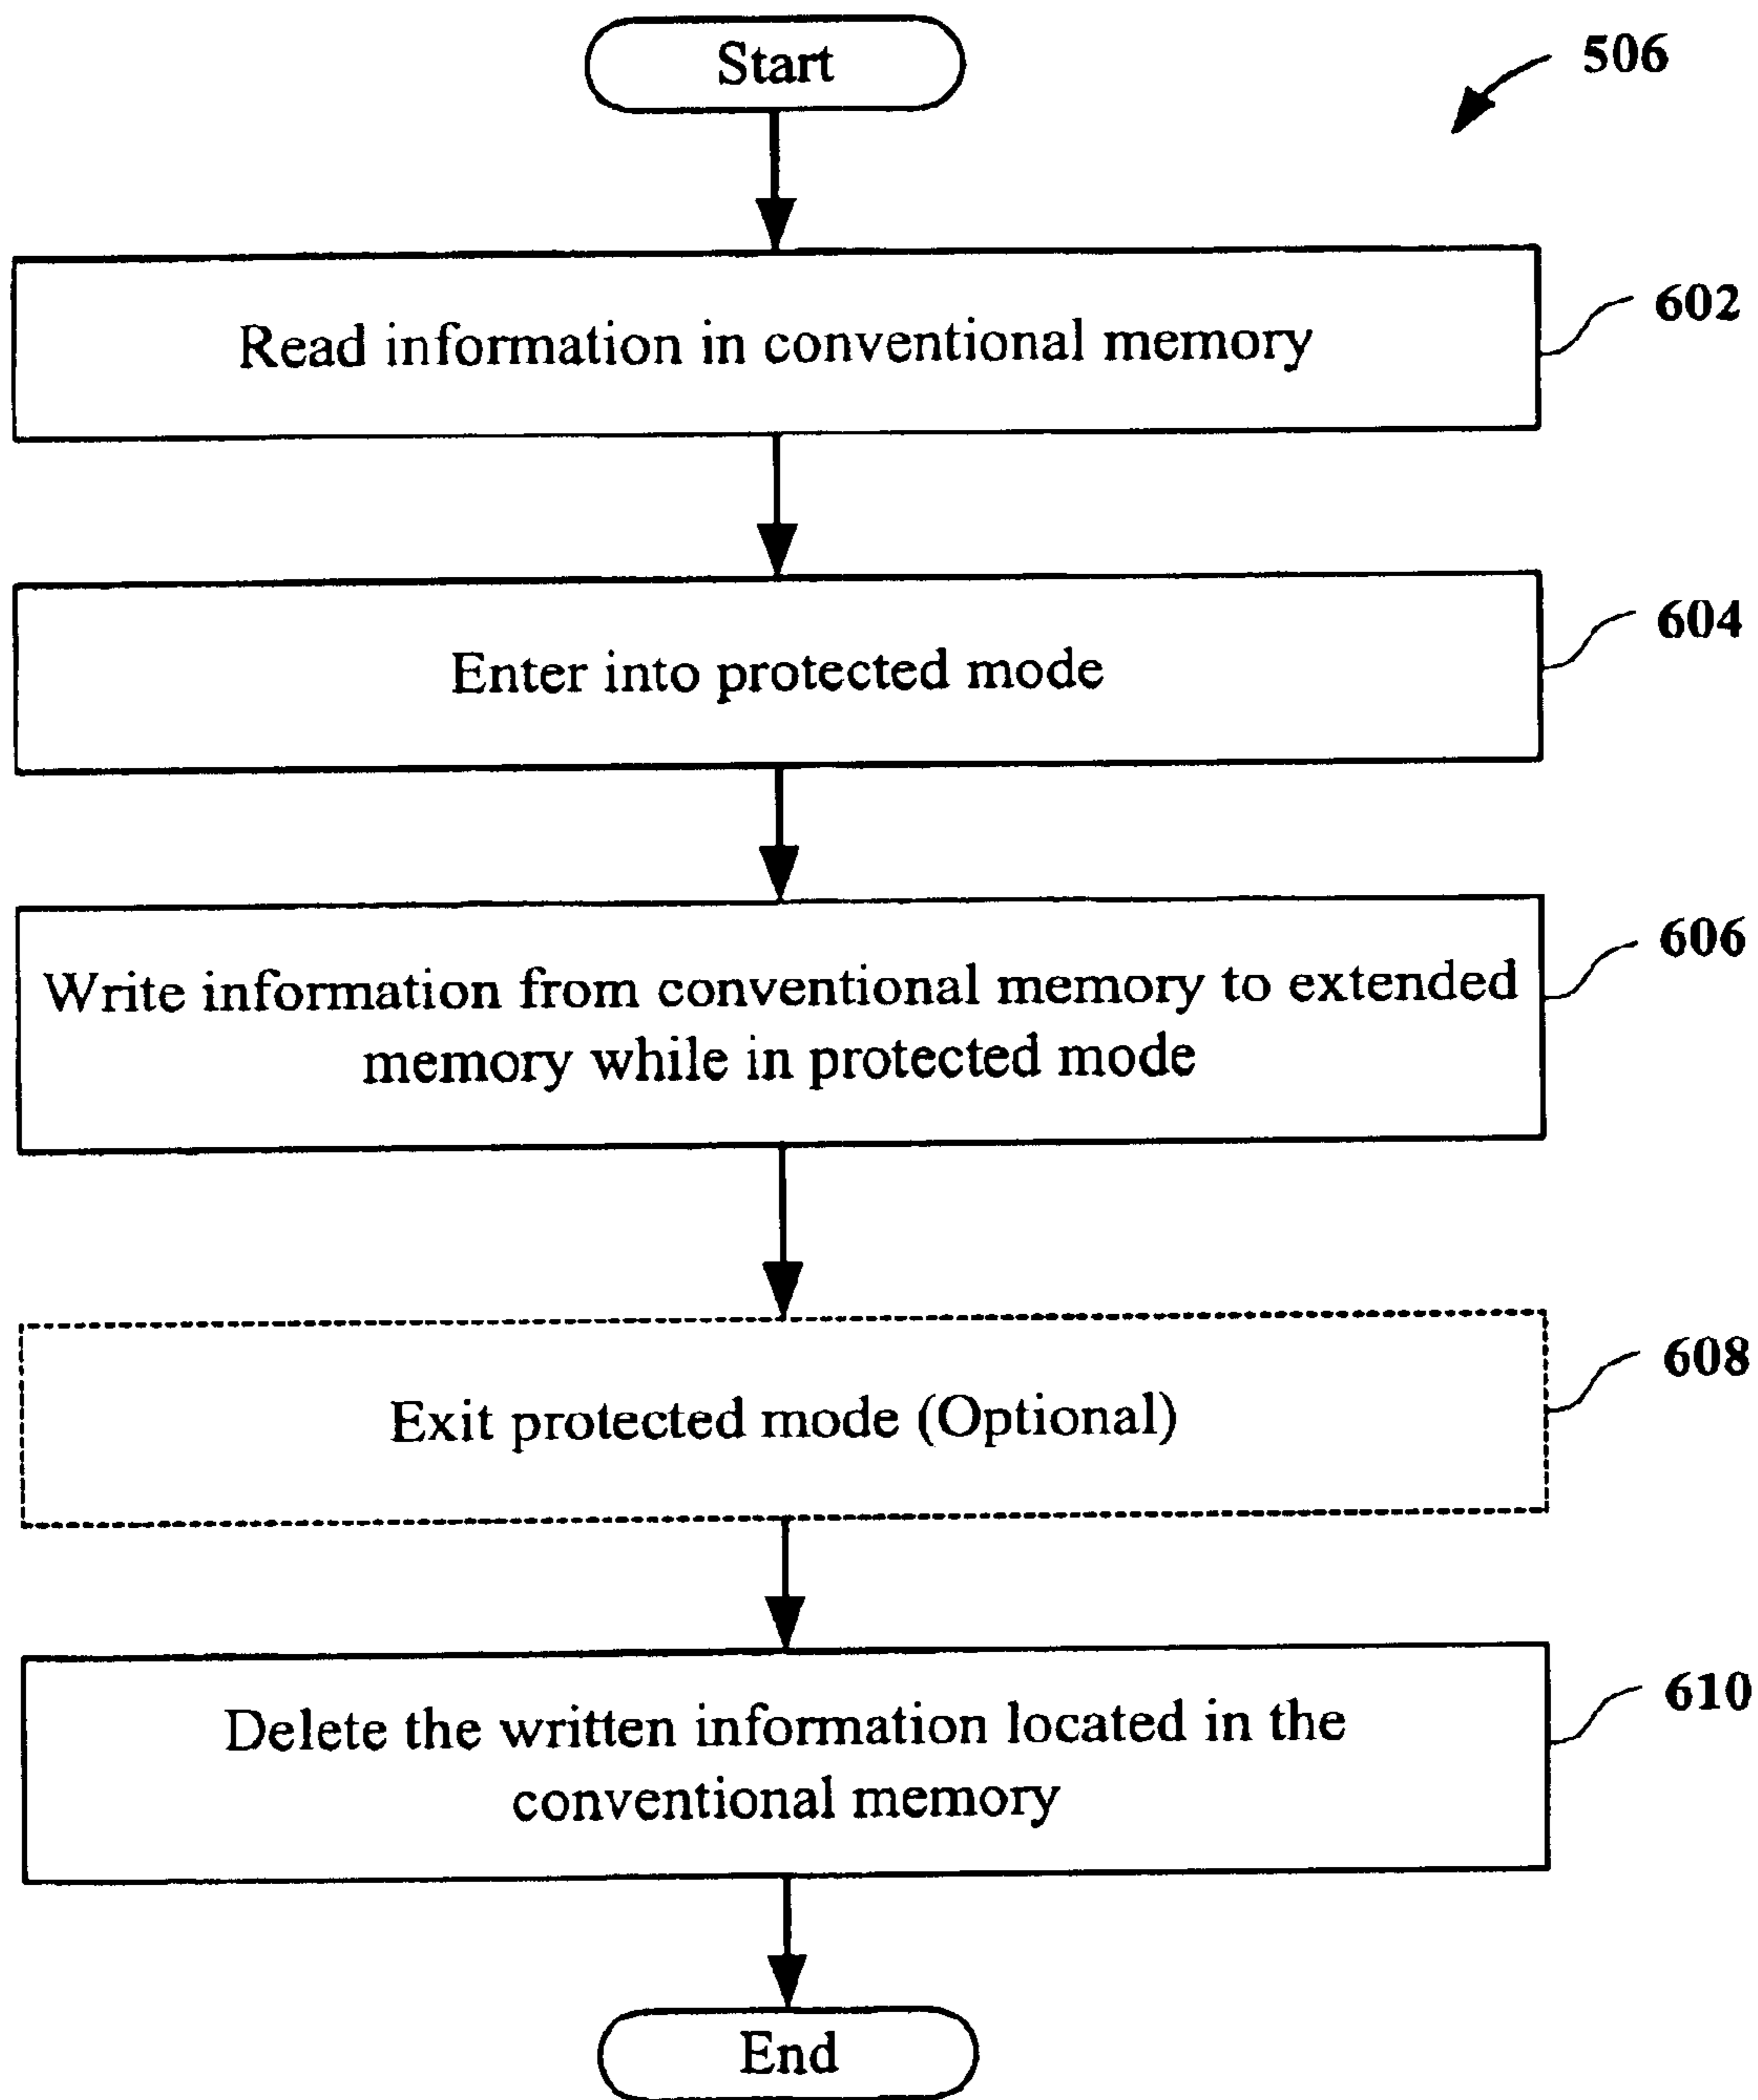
Start

506

Read information in conventional memory

602

Enter into protected mode

604

Write information from conventional memory to extended memory while in protected mode

606

Exit protected mode (Optional)

608

Delete the written information located in the conventional memory

610

End